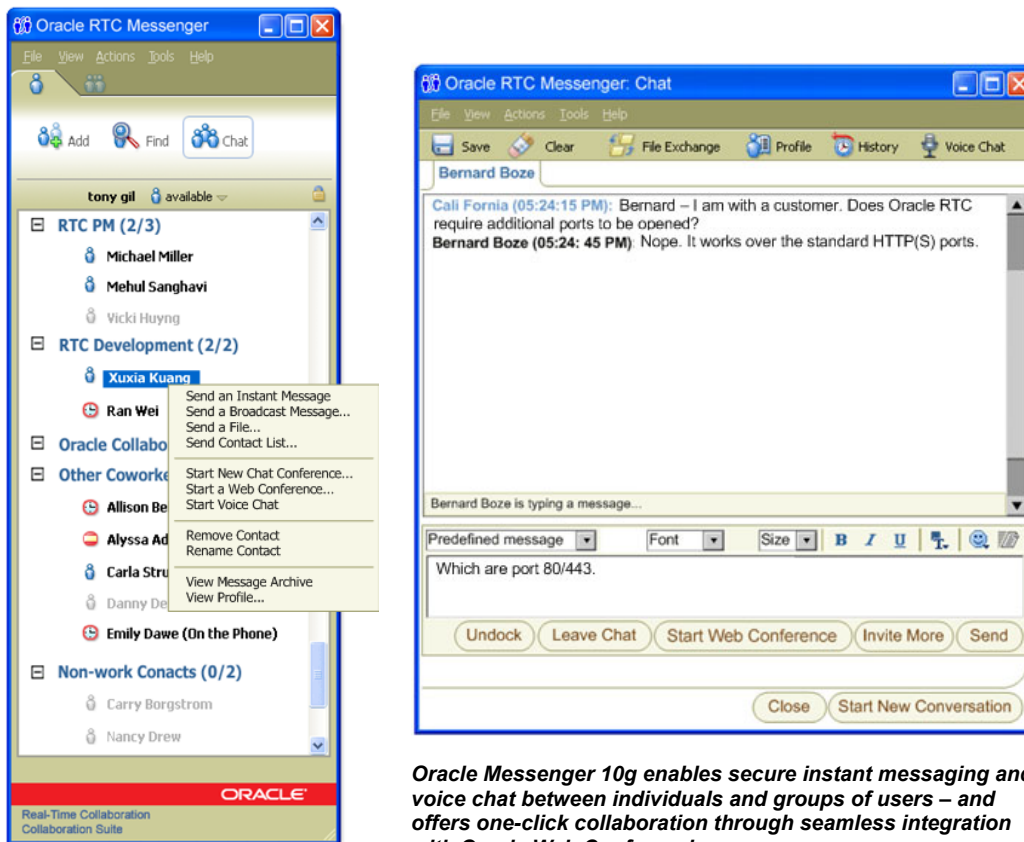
Oracle RTC Messenger

File View Actions Tools Help

Add Find Chat

tony gil available

⊟ RTC PM (2/3)
Michael Miller
Mehul Sanghavi
Vicki Huyng
⊟ RTC Development (2/2)
Xuxia Kuang
Ran Wei
⊟ Oracle Collabo
⊟ Other Coworke
Allison Be
Alyssa Ad
Carla Stru
Danny De
Emily Dawe (On the Phone)
⊟ Non-work Conacts (0/2)
Carry Borgstrom
Nancy Drew

Send an Instant Message
Send a Broadcast Message...
Send a File...
Send Contact List...
Start New Chat Conference...
Start a Web Conference...
Start Voice Chat
Remove Contact
Rename Contact
View Message Archive
View Profile...

ORACLE
Real-Time Collaboration
Collaboration Suite

Oracle RTC Messenger: Chat

File View Actions Tools Help

Save Clear File Exchange Profile History Voice Chat

Bernard Boze

Cali Fornia (05:24:15 PM): Bernard – I am with a customer. Does Oracle RTC require additional ports to be opened?
Bernard Boze (05:24: 45 PM): Nope. It works over the standard HTTP(S) ports.

Bernard Boze is typing a message...

Predefined message Font Size B I U

Which are port 80/443.

Undock Leave Chat Start Web Conference Invite More Send

Close Start New Conversation

Oracle Messenger 10g enables secure instant messaging an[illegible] voice chat between individuals and groups of users – and offers one-click collaboration through seamless integration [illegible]